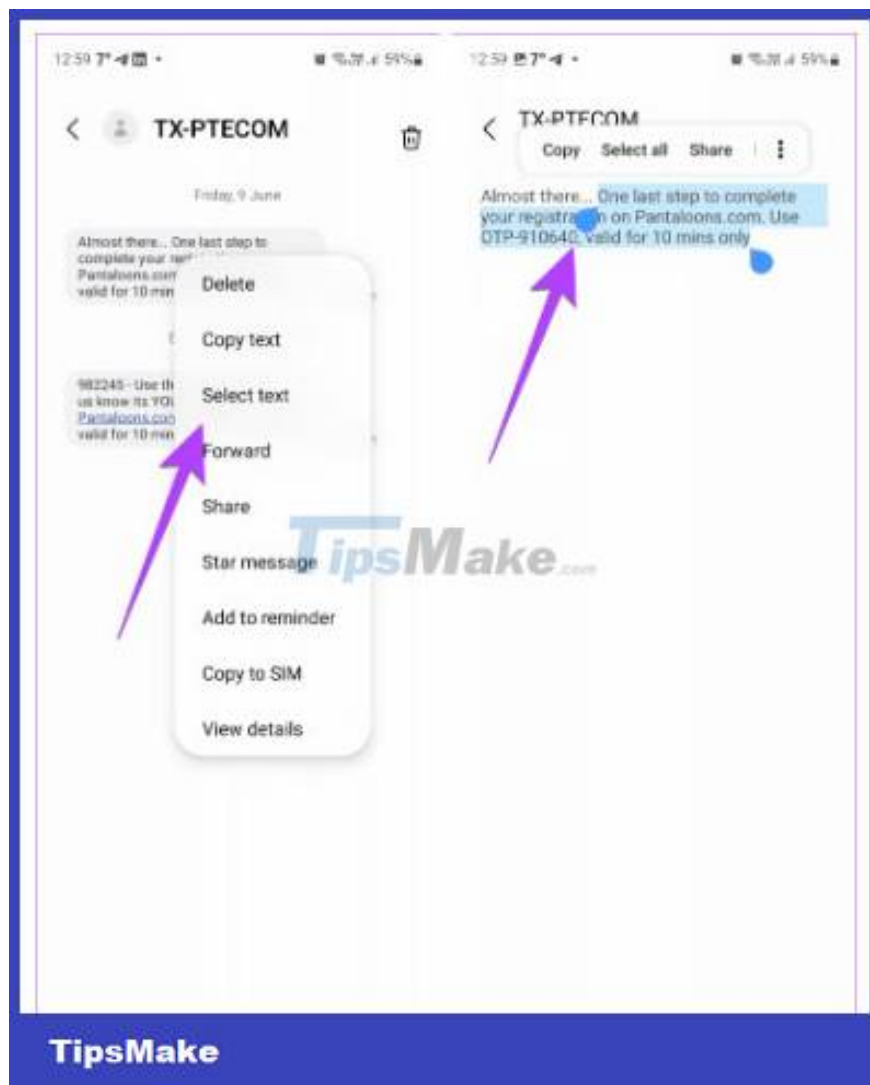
12:59 7° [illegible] • 59%

TX-PTECOM

Friday, 9 June

Almost there... One last step to complete your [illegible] Pantaloons.com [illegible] valid for 10 mins

982245 - Use th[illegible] us know its YO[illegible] Pantaloons.com valid for 10 min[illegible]

Delete

Copy text

Select text

Forward

Share

Star message

Add to reminder

Copy to SIM

View details

12:59 7° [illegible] • 59%

TX-PTECOM

Copy Select all Share

Almost there... One last step to complete your registra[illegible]n on Pantaloons.com. Use OTP-910640, valid for 10 mins only

TipsMake.com

TipsMake